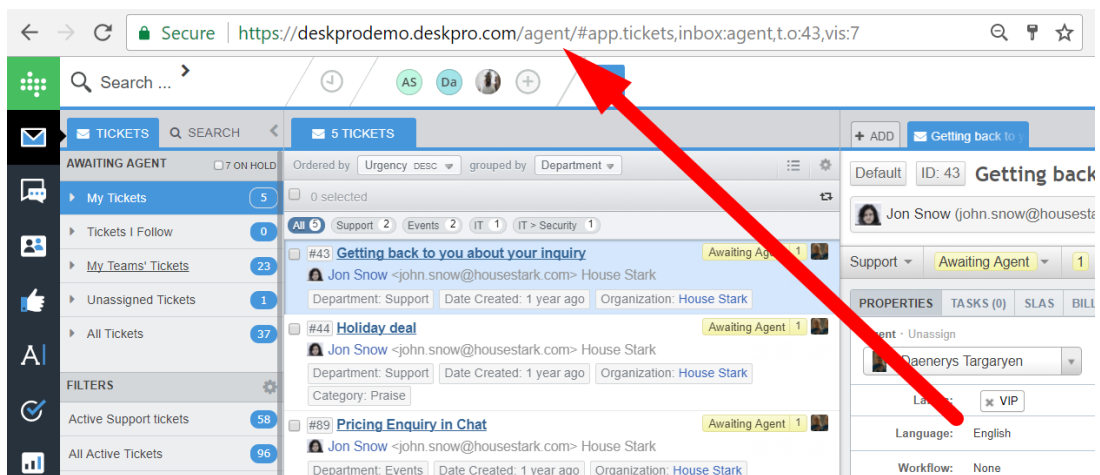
Secure | https://deskprodemo.deskpro.com/agent/#app.tickets,inbox:agent,t.o:43,vis:7

Search ...

AS Da

TICKETS SEARCH

5 TICKETS

+ ADD Getting back to y

AWAITING AGENT 7 ON HOLD

My Tickets 5
Tickets I Follow 0
My Teams' Tickets 23
Unassigned Tickets 1
All Tickets 37

FILTERS

Active Support tickets 58
All Active Tickets 96

Ordered by Urgency DESC grouped by Department

0 selected

All 5 Support 2 Events 2 IT 1 IT > Security 1

#43 Getting back to you about your inquiry Awaiting Agent 1
Jon Snow <john.snow@housestark.com> House Stark
Department: Support Date Created: 1 year ago Organization: House Stark

#44 Holiday deal Awaiting Agent 1
Jon Snow <john.snow@housestark.com> House Stark
Department: Support Date Created: 1 year ago Organization: House Stark
Category: Praise

#89 Pricing Enquiry in Chat Awaiting Agent 1
Jon Snow <john.snow@housestark.com> House Stark
Department: Events Date Created: 1 year ago Organization: House Stark

Default ID: 43 Getting back

Jon Snow (john.snow@housesta

Support Awaiting Agent 1

PROPERTIES TASKS (0) SLAS BILL

Agent · Unassign
Daenerys Targaryen

Labels: VIP

Language: English

Workflow: None